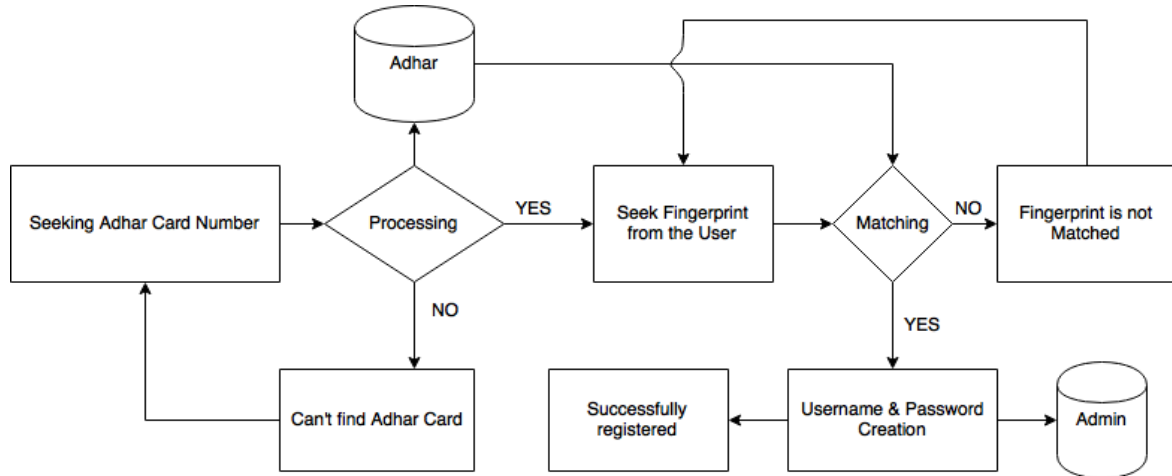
Adhar

Seeking Adhar Card Number

Processing

YES

Seek Fingerprint from the User

Matching

NO

Fingerprint is not Matched

NO

YES

Can't find Adhar Card

Successfully registered

Username & Password Creation

Admin